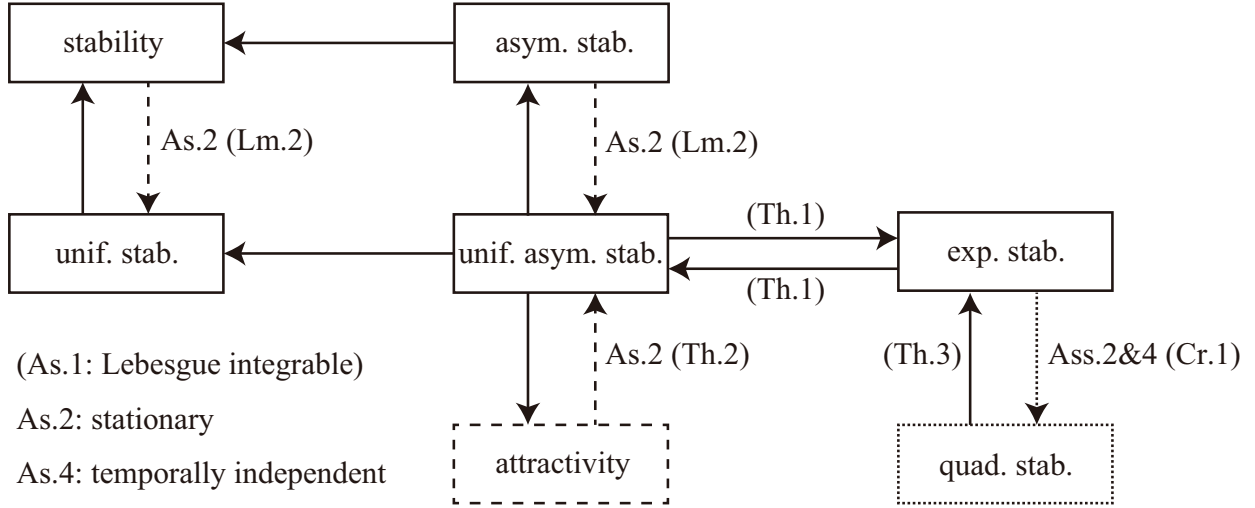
stability

asym. stab.

As.2 (Lm.2)

As.2 (Lm.2)

unif. stab.

unif. asym. stab.

(Th.1)

(Th.1)

exp. stab.

(As.1: Lebesgue integrable)

As.2: stationary

As.4: temporally independent

As.2 (Th.2)

attractivity

(Th.3)

Ass.2&4 (Cr.1)

quad. stab.